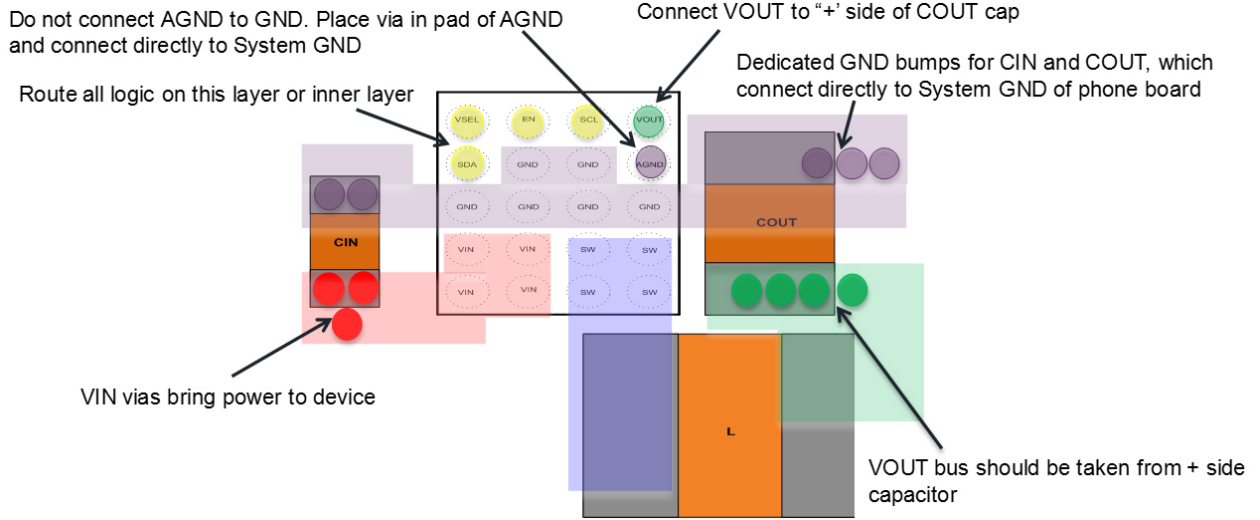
Do not connect AGND to GND. Place via in pad of AGND and connect directly to System GND

Connect VOUT to "+' side of COUT cap

Route all logic on this layer or inner layer

Dedicated GND bumps for CIN and COUT, which connect directly to System GND of phone board

VSEL
EN
SCL
VOUT
SDA
GND
GND
AGND
GND
GND
GND
GND
VIN
VIN
SW
SW
VIN
VIN
SW
SW

CIN

COUT

L

VIN vias bring power to device

VOUT bus should be taken from + side capacitor